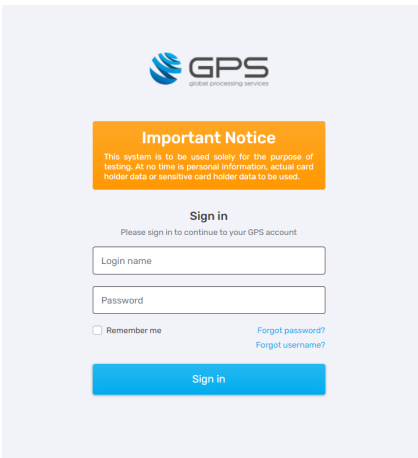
GPS
global processing services

Important Notice

This system is to be used solely for the purpose of testing. At no time is personal information, actual card holder data or sensitive card holder data to be used.

Sign in

Please sign in to continue to your GPS account

Login name

Password

Remember me

Forgot password?

Forgot username?

Sign in